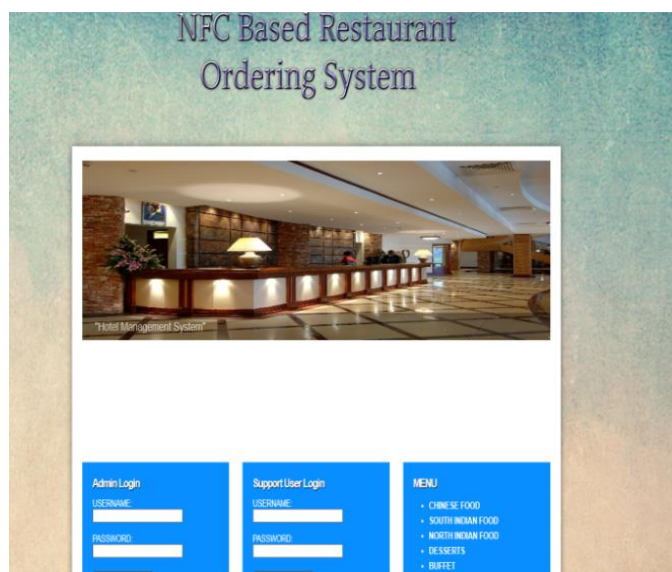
NFC Based Restaurant Ordering System

"Hotel Management System"

Admin Login
USERNAME
PASSWORD

Support User Login
USERNAME
PASSWORD

MENU
• CHINESE FOOD
• SOUTH INDIAN FOOD
• NORTH INDIAN FOOD
• DESSERTS
• BUFFET